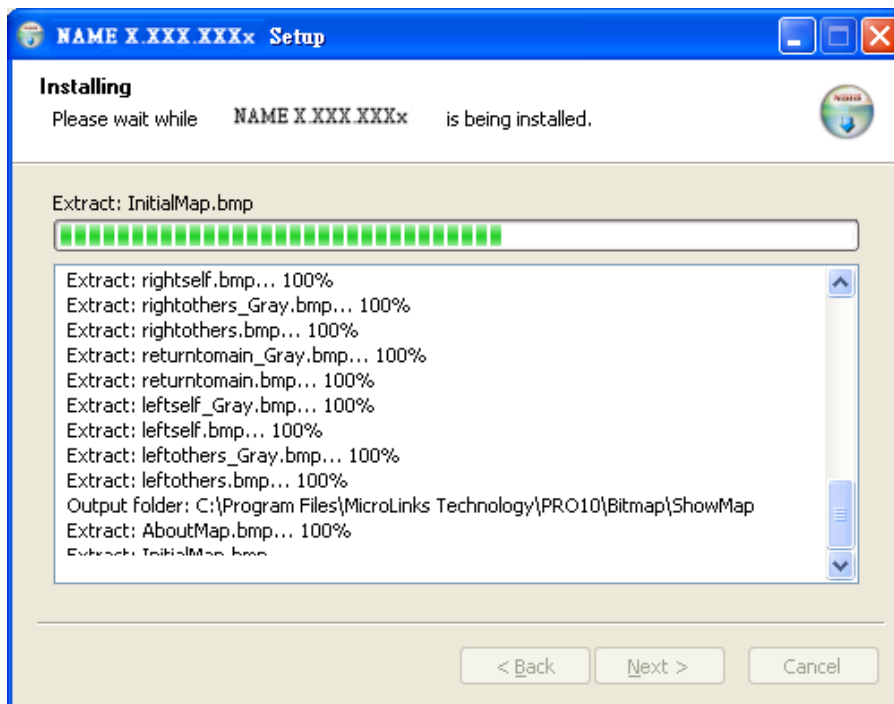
NAME X.XXX.XXXx Setup

Installing
Please wait while NAME X.XXX.XXXx is being installed.

Extract: InitialMap.bmp

Extract: rightself.bmp... 100%
Extract: rightothers_Gray.bmp... 100%
Extract: rightothers.bmp... 100%
Extract: returntomain_Gray.bmp... 100%
Extract: returntomain.bmp... 100%
Extract: leftself_Gray.bmp... 100%
Extract: leftself.bmp... 100%
Extract: leftothers_Gray.bmp... 100%
Extract: leftothers.bmp... 100%
Output folder: C:\Program Files\MicroLinks Technology\PRO10\Bitmap\ShowMap
Extract: AboutMap.bmp... 100%
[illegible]

< Back Next > Cancel